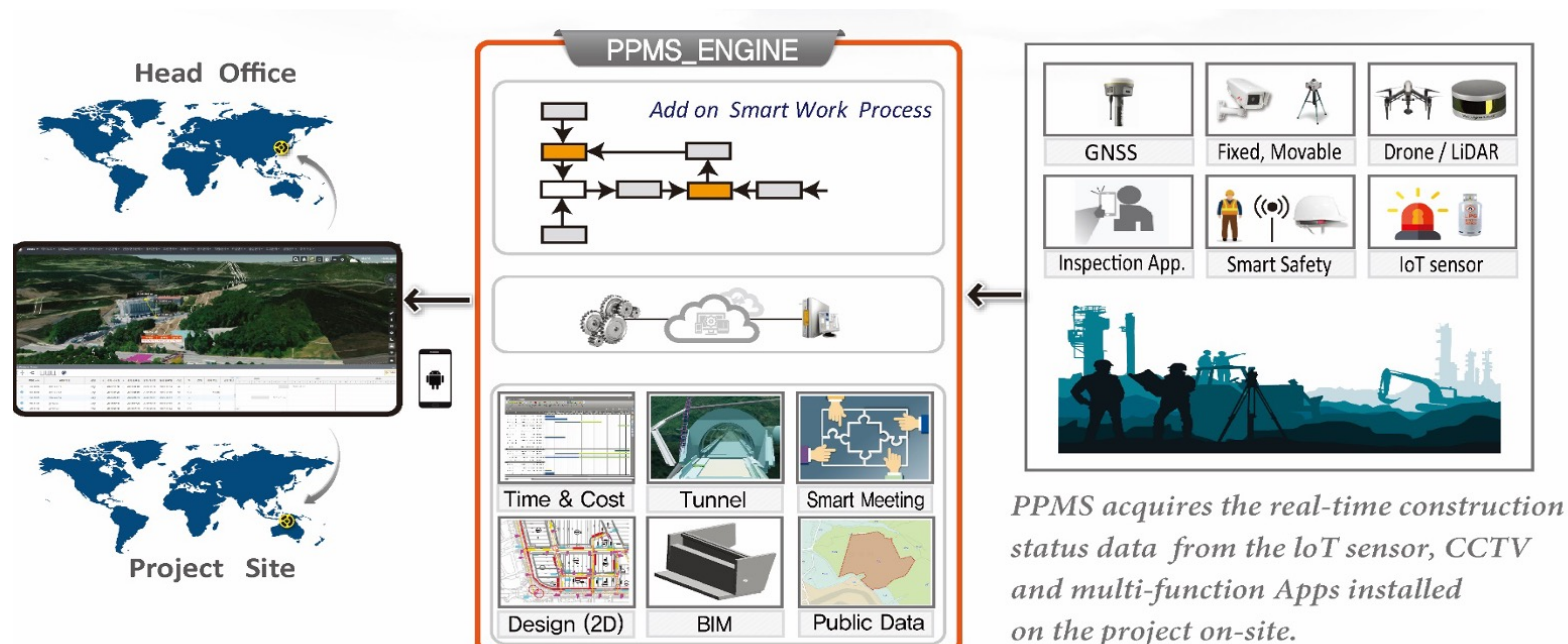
Head Office

Project Site

PPMS_ENGINE

Add on Smart Work Process

Time & Cost

Tunnel

Smart Meeting

Design (2D)

BIM

Public Data

GNSS

Fixed, Movable

Drone / LiDAR

Inspection App.

Smart Safety

IoT sensor

PPMS acquires the real-time construction status data from the IoT sensor, CCTV and multi-function Apps installed on the project on-site.